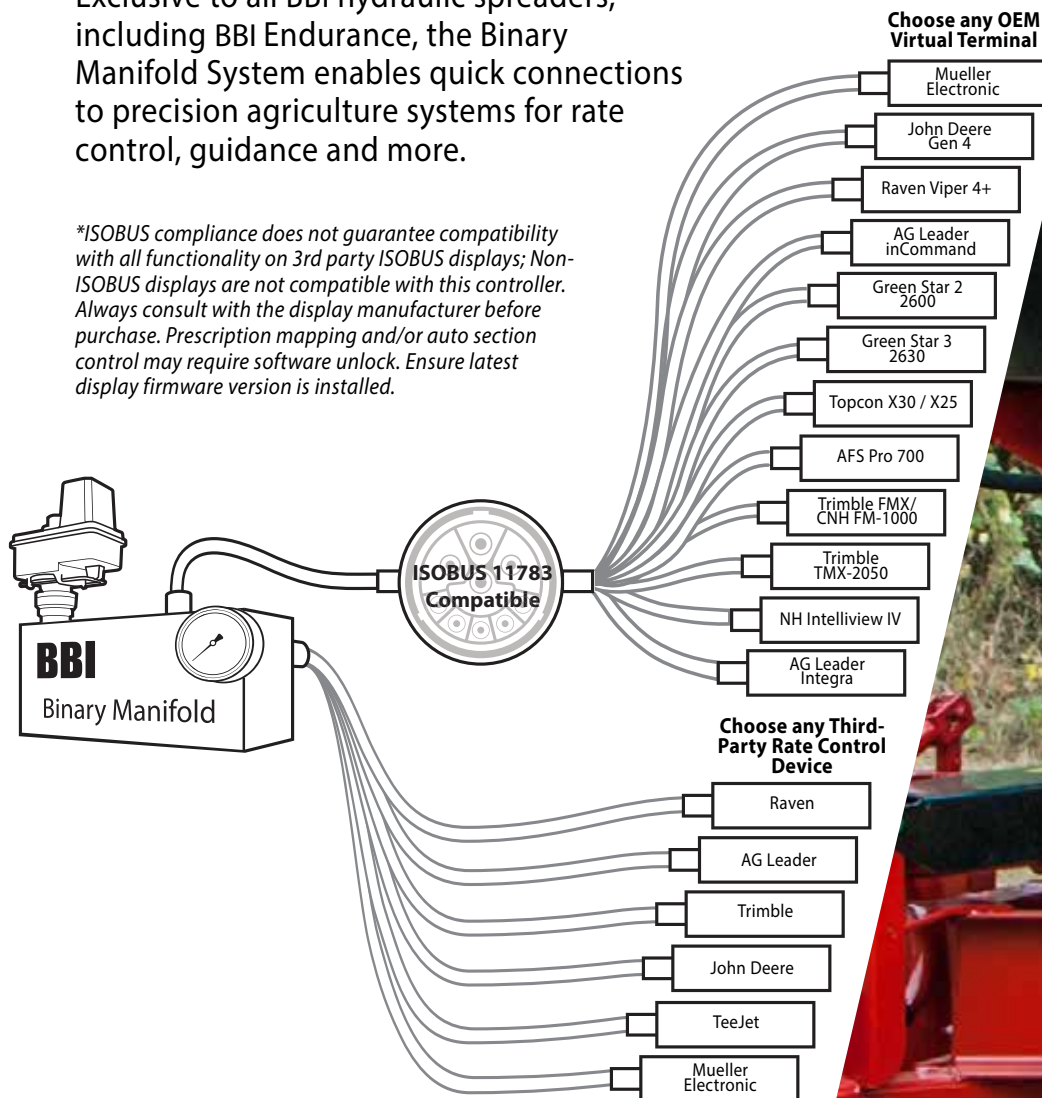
Exclusive to all BBI hydraulic spreaders, including BBI Endurance, the Binary Manifold System enables quick connections to precision agriculture systems for rate control, guidance and more.

*ISOBUS compliance does not guarantee compatibility with all functionality on 3rd party ISOBUS displays; Non-ISOBUS displays are not compatible with this controller. Always consult with the display manufacturer before purchase. Prescription mapping and/or auto section control may require software unlock. Ensure latest display firmware version is installed.

Choose any OEM Virtual Terminal

Mueller Electronic

John Deere Gen 4

Raven Viper 4+

AG Leader inCommand

Green Star 2 2600

Green Star 3 2630

Topcon X30 / X25

AFS Pro 700

Trimble FMX/ CNH FM-1000

Trimble TMX-2050

NH Intelliview IV

AG Leader Integra

ISOBUS 11783 Compatible

BBI

Binary Manifold

Choose any Third-Party Rate Control Device

Raven

AG Leader

Trimble

John Deere

TeeJet

Mueller Electronic